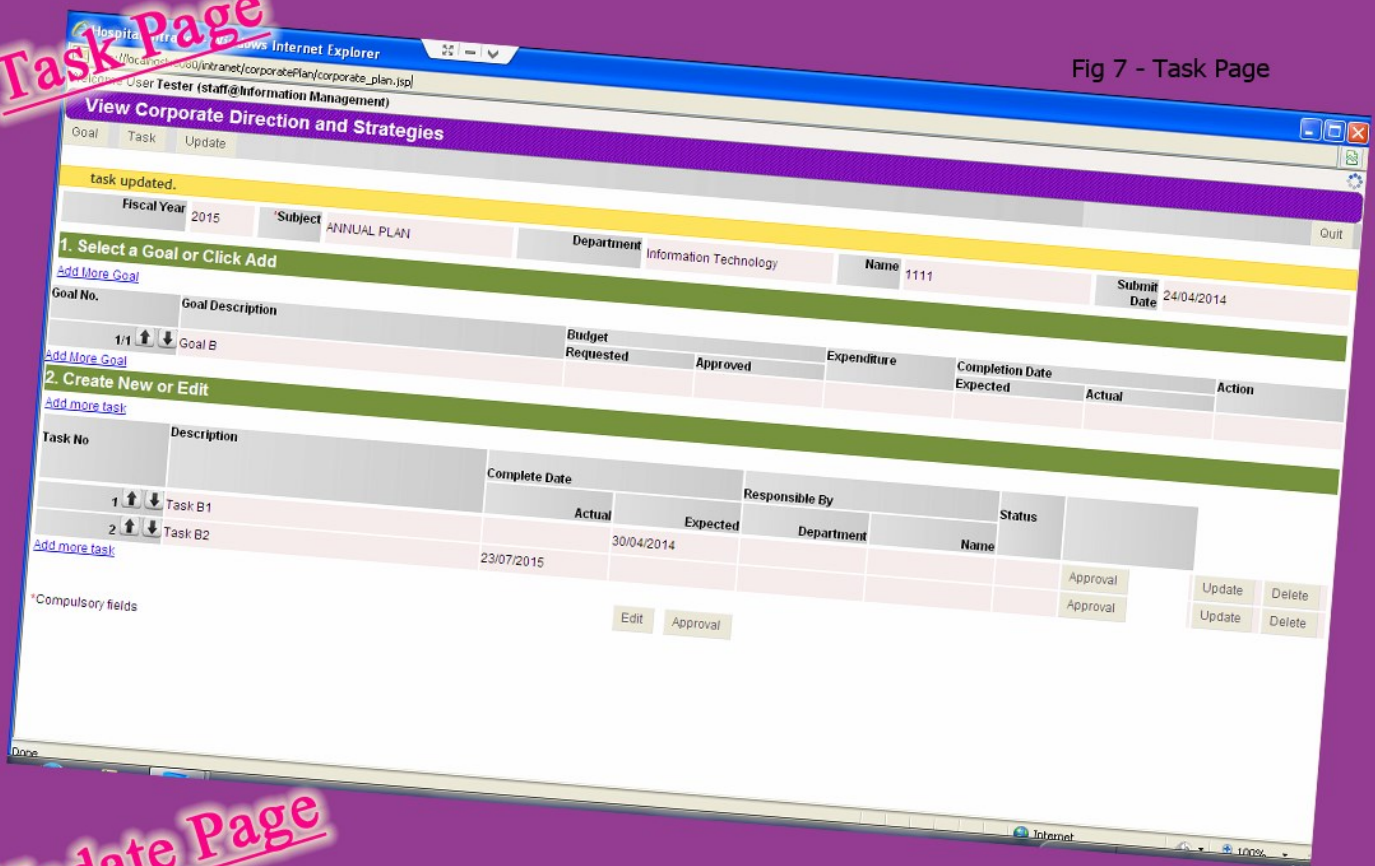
Task Page

Fig 7 - Task Page

Hospita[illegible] ows Internet Explorer

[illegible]://localh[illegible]/intranet/corporatePlan/corporate_plan.jsp

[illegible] User Tester (staff@Information Management)

View Corporate Direction and Strategies

Goal Task Update

task updated.

Quit

| Fiscal Year | 2015 | *Subject | ANNUAL PLAN | Department | Information Technology | Name | 1111 | Submit Date | 24/04/2014 |
|---|---|---|---|---|---|---|---|---|---|

1. Select a Goal or Click Add

Add More Goal

| Goal No. | Goal Description | Budget Requested | Budget Approved | Expenditure | Completion Date Expected | Completion Date Actual | Action |
|---|---|---|---|---|---|---|---|
| 1/1 | Goal B | | | | | | |

Add More Goal

2. Create New or Edit

Add more task

| Task No | Description | Complete Date Actual | Complete Date Expected | Responsible By Department | Responsible By Name | Status | |
|---|---|---|---|---|---|---|---|
| 1 | Task B1 | | 30/04/2014 | | | | Approval | Update | Delete |
| 2 | Task B2 | 23/07/2015 | | | | | Approval | Update | Delete |

Add more task

*Compulsory fields

Edit Approval

Done

Internet

100%

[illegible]date Page